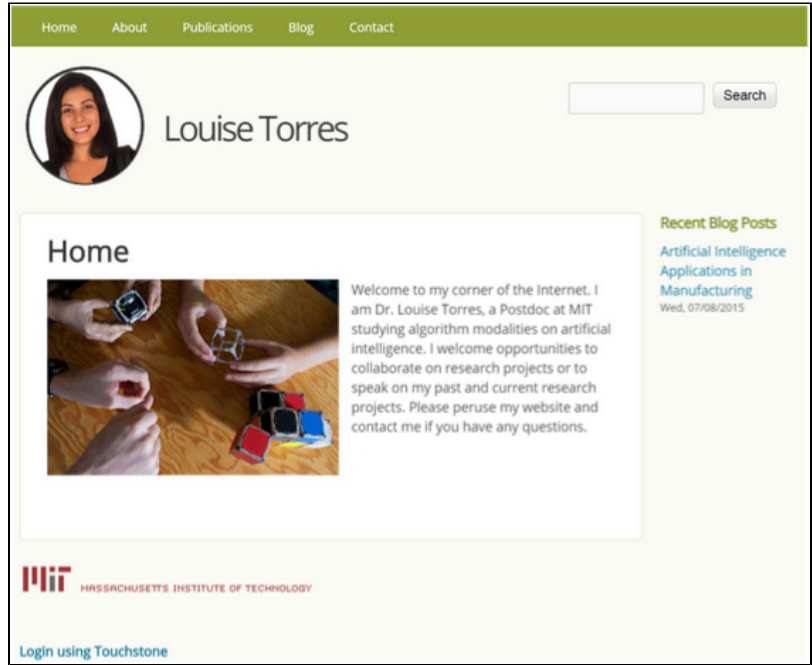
Home About Publications Blog Contact

Search

Louise Torres

Home

Welcome to my corner of the Internet. I am Dr. Louise Torres, a Postdoc at MIT studying algorithm modalities on artificial intelligence. I welcome opportunities to collaborate on research projects or to speak on my past and current research projects. Please peruse my website and contact me if you have any questions.

Recent Blog Posts

Artificial Intelligence Applications in Manufacturing

Wed, 07/08/2015

MIT MASSACHUSETTS INSTITUTE OF TECHNOLOGY

Login using Touchstone